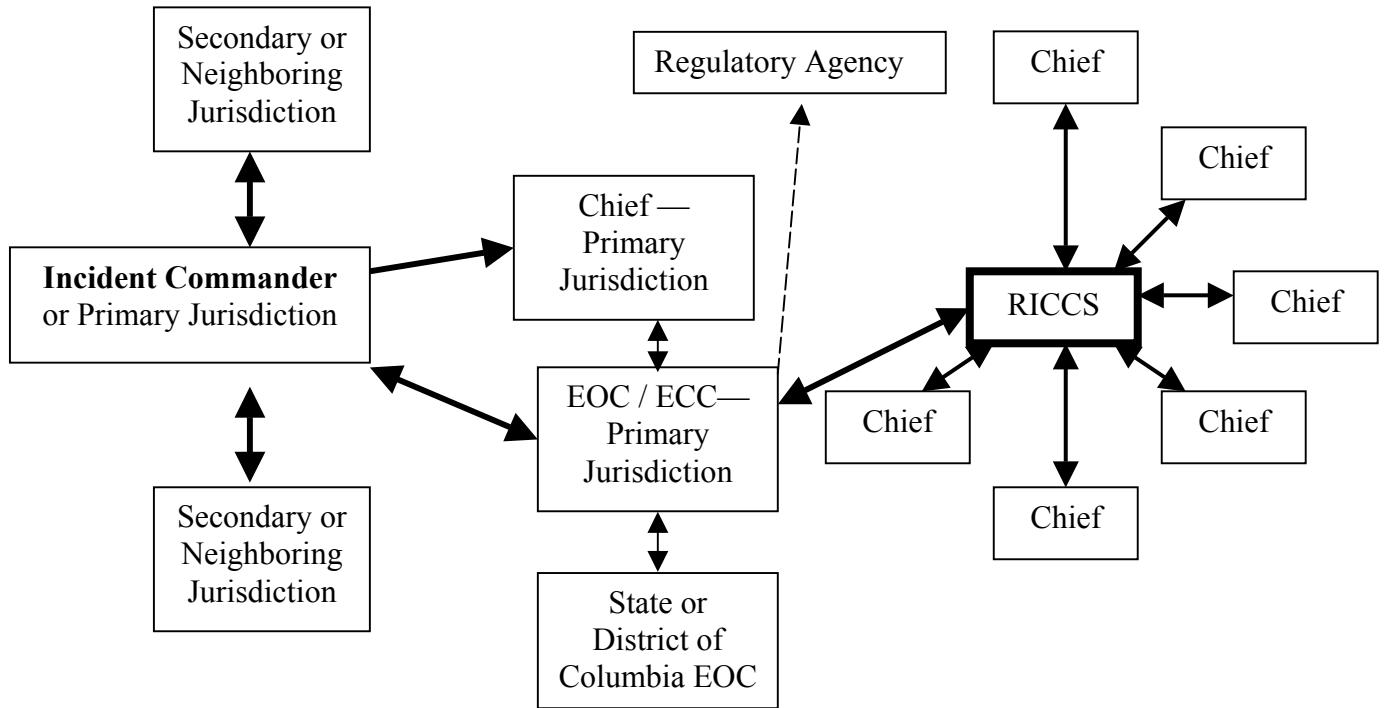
Secondary or Neighboring Jurisdiction

Regulatory Agency

Chief

Chief

Chief — Primary Jurisdiction

**Incident Commander** or Primary Jurisdiction

RICCS

Chief

EOC / ECC— Primary Jurisdiction

Chief

Chief

Secondary or Neighboring Jurisdiction

Chief

State or District of Columbia EOC